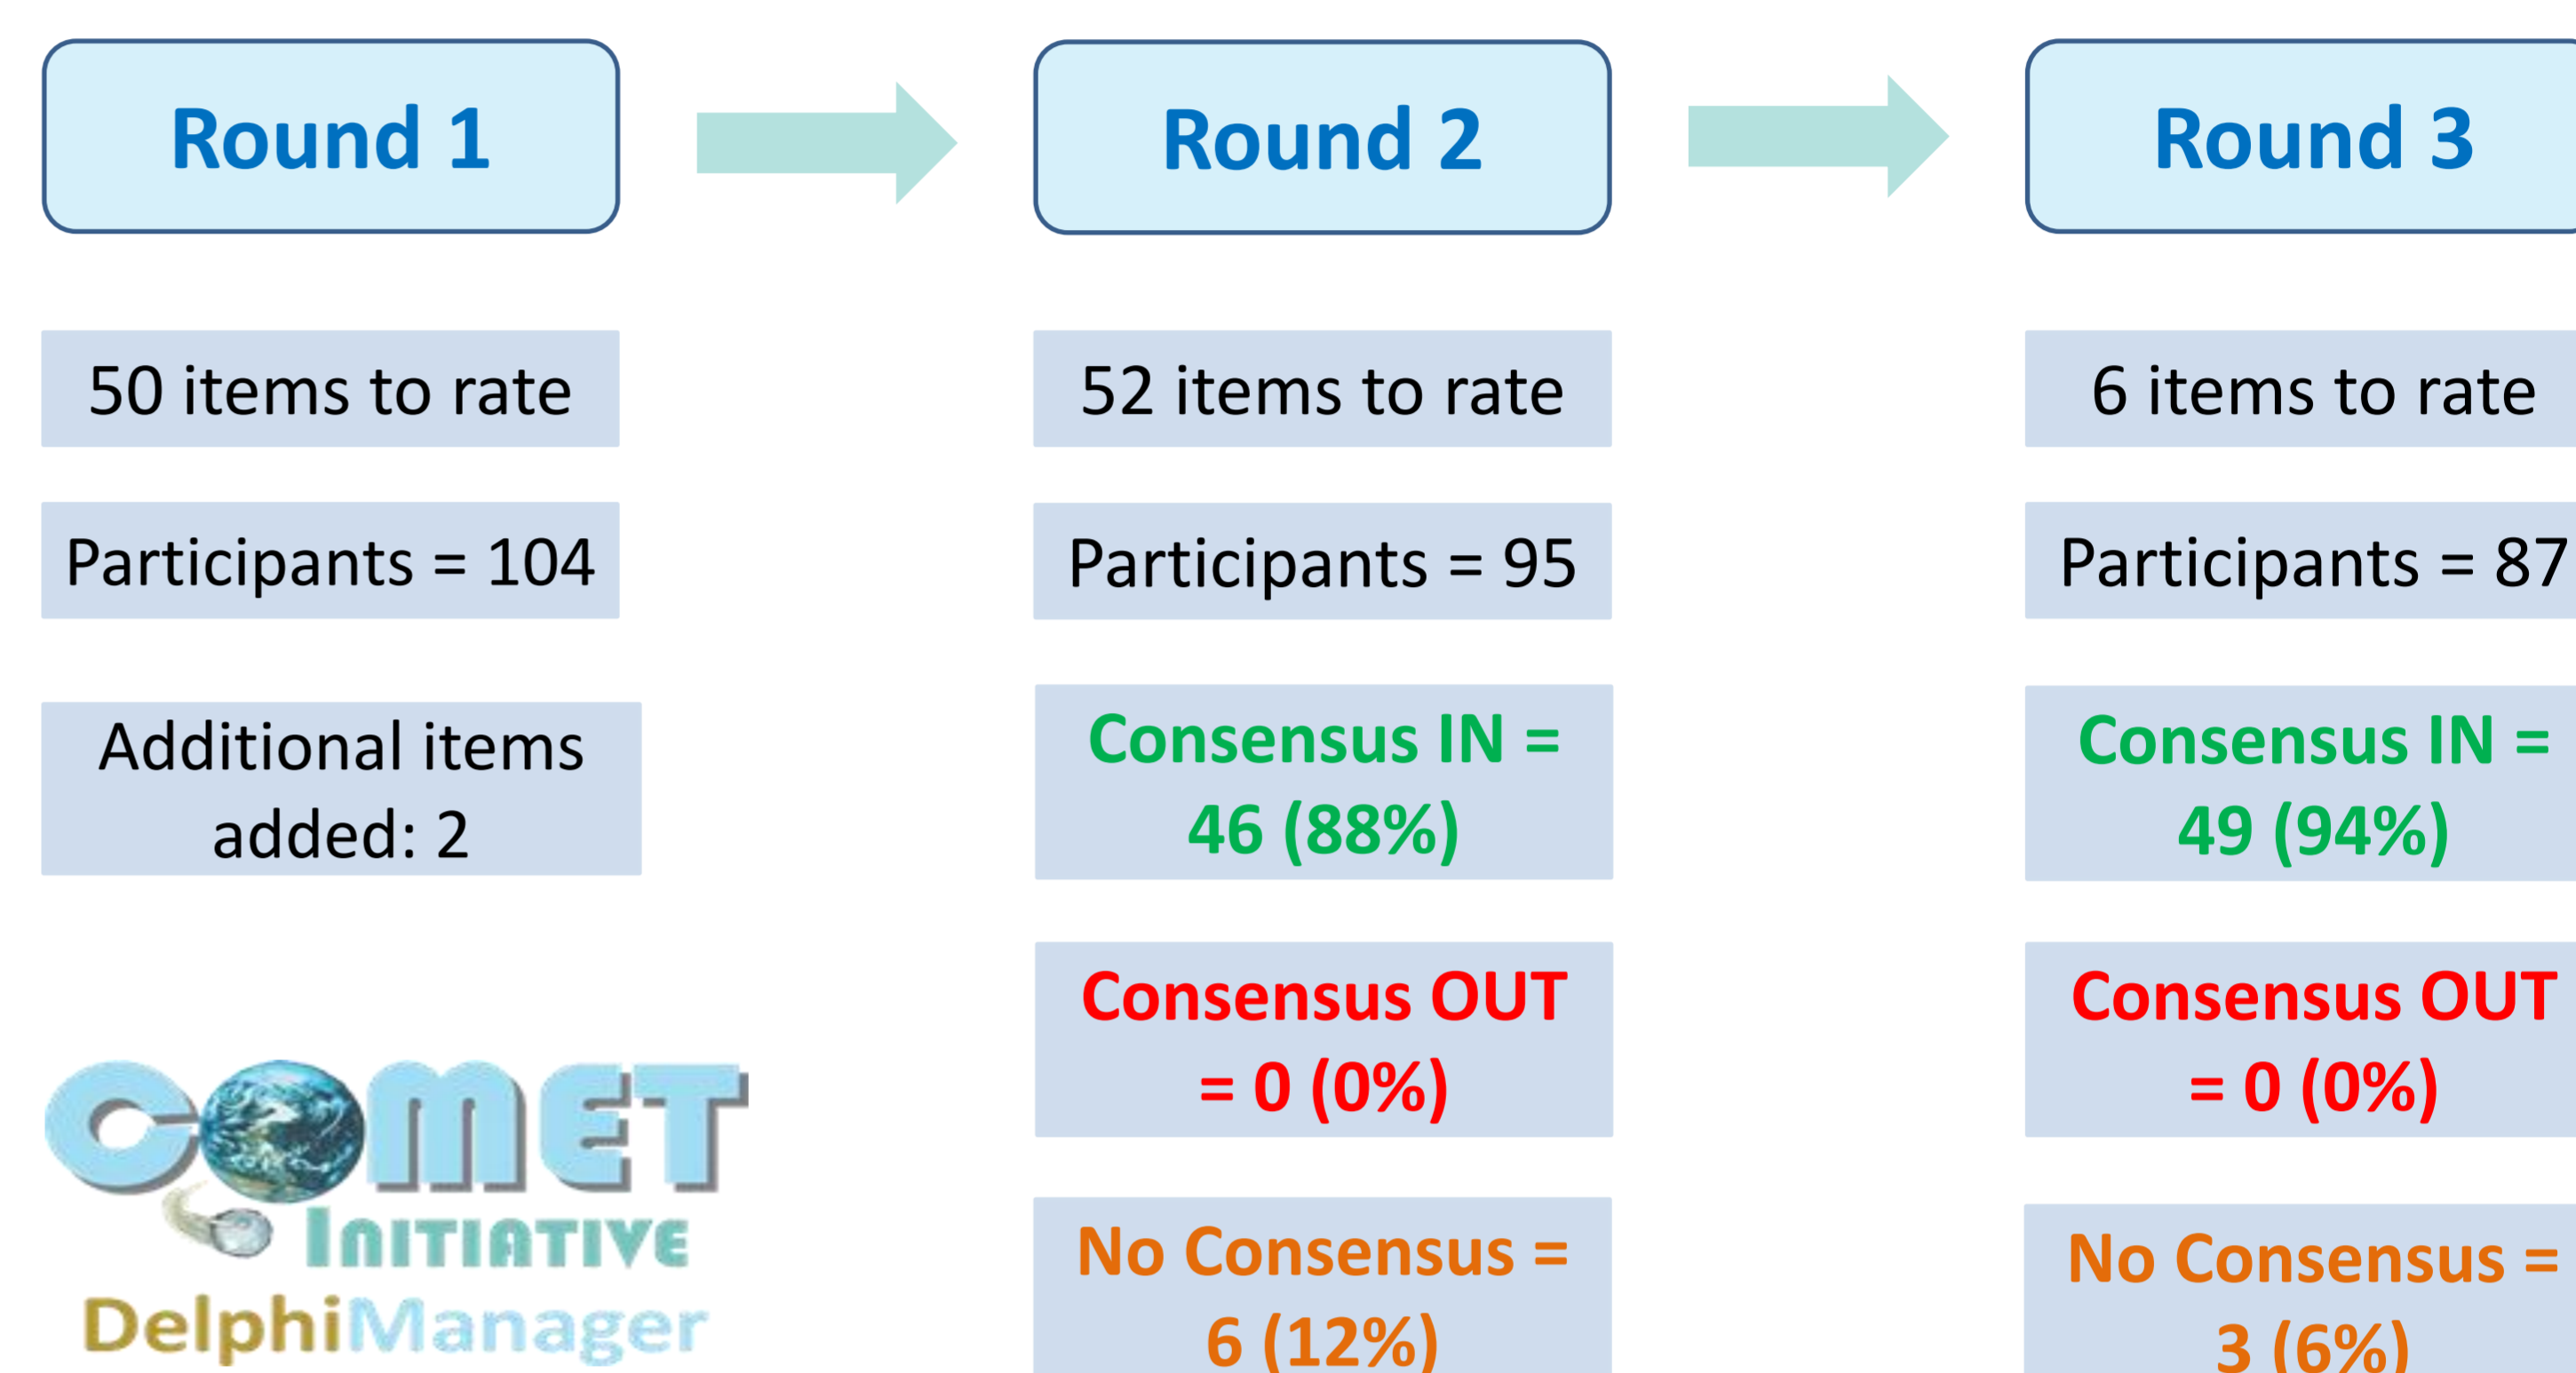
Round 1

50 items to rate

Participants = 104

Additional items added: 2

COMET INITIATIVE

DelphiManager

Round 2

52 items to rate

Participants = 95

Consensus IN = 46 (88%)

Consensus OUT = 0 (0%)

No Consensus = 6 (12%)

Round 3

6 items to rate

Participants = 87

Consensus IN = 49 (94%)

Consensus OUT = 0 (0%)

No Consensus = 3 (6%)